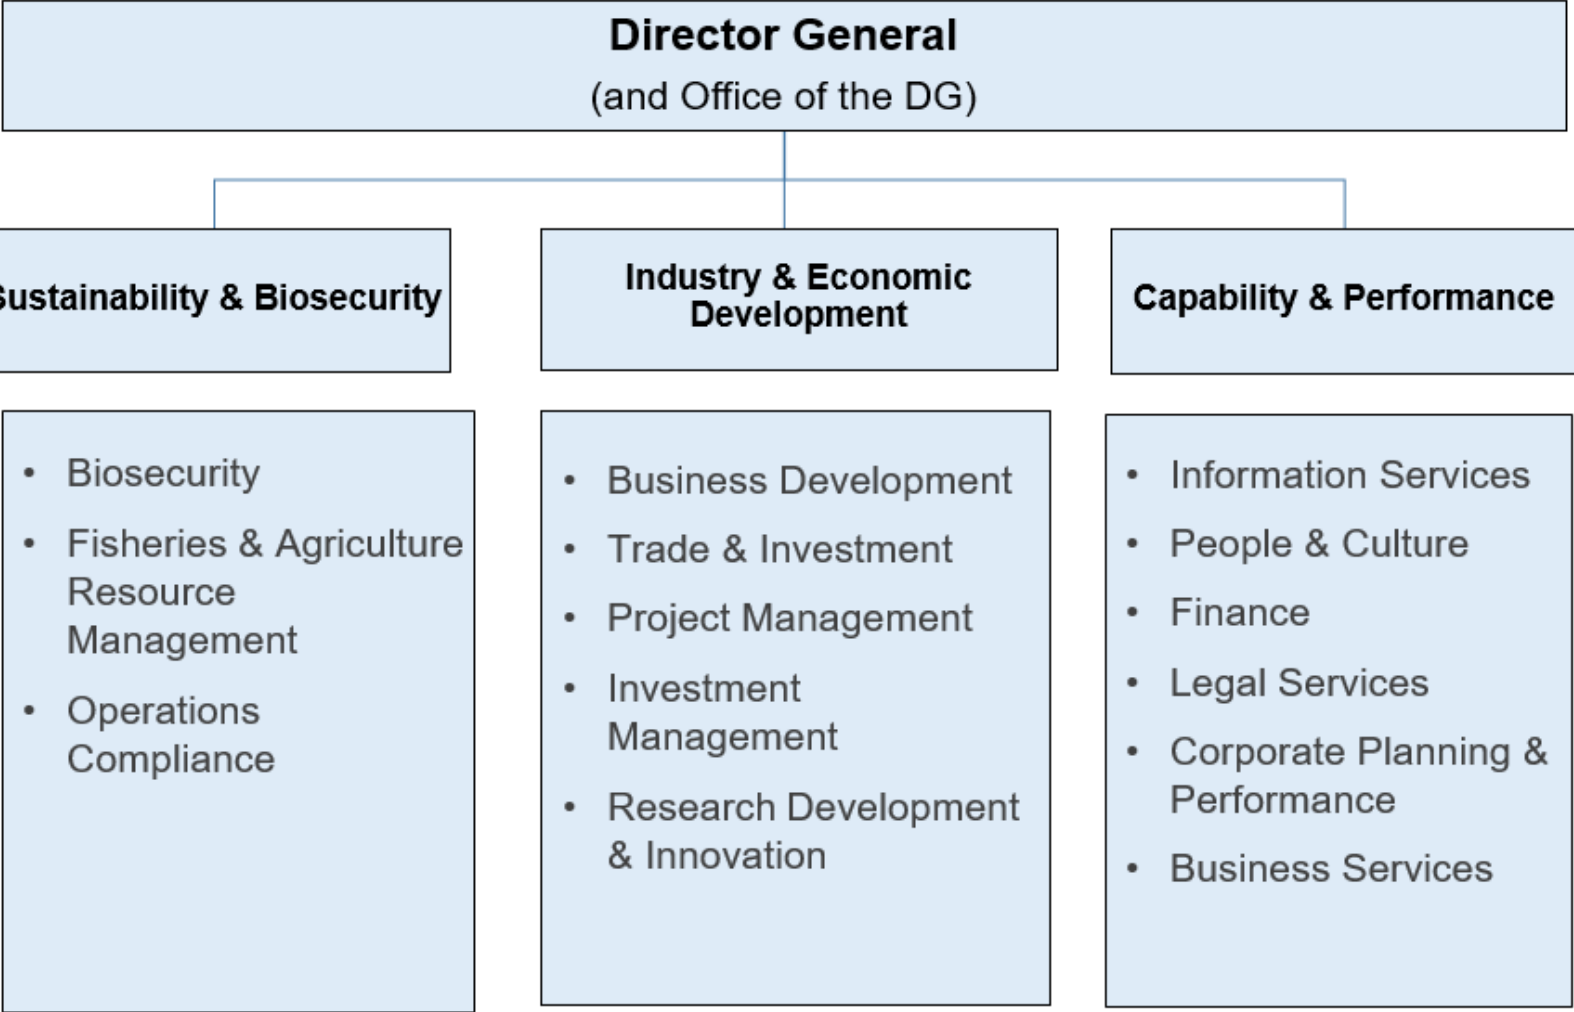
Director General
(and Office of the DG)

ustainability & Biosecurity

Industry & Economic Development

Capability & Performance

- Biosecurity
- Fisheries & Agriculture Resource Management
- Operations Compliance

- Business Development
- Trade & Investment
- Project Management
- Investment Management
- Research Development & Innovation

- Information Services
- People & Culture
- Finance
- Legal Services
- Corporate Planning & Performance
- Business Services